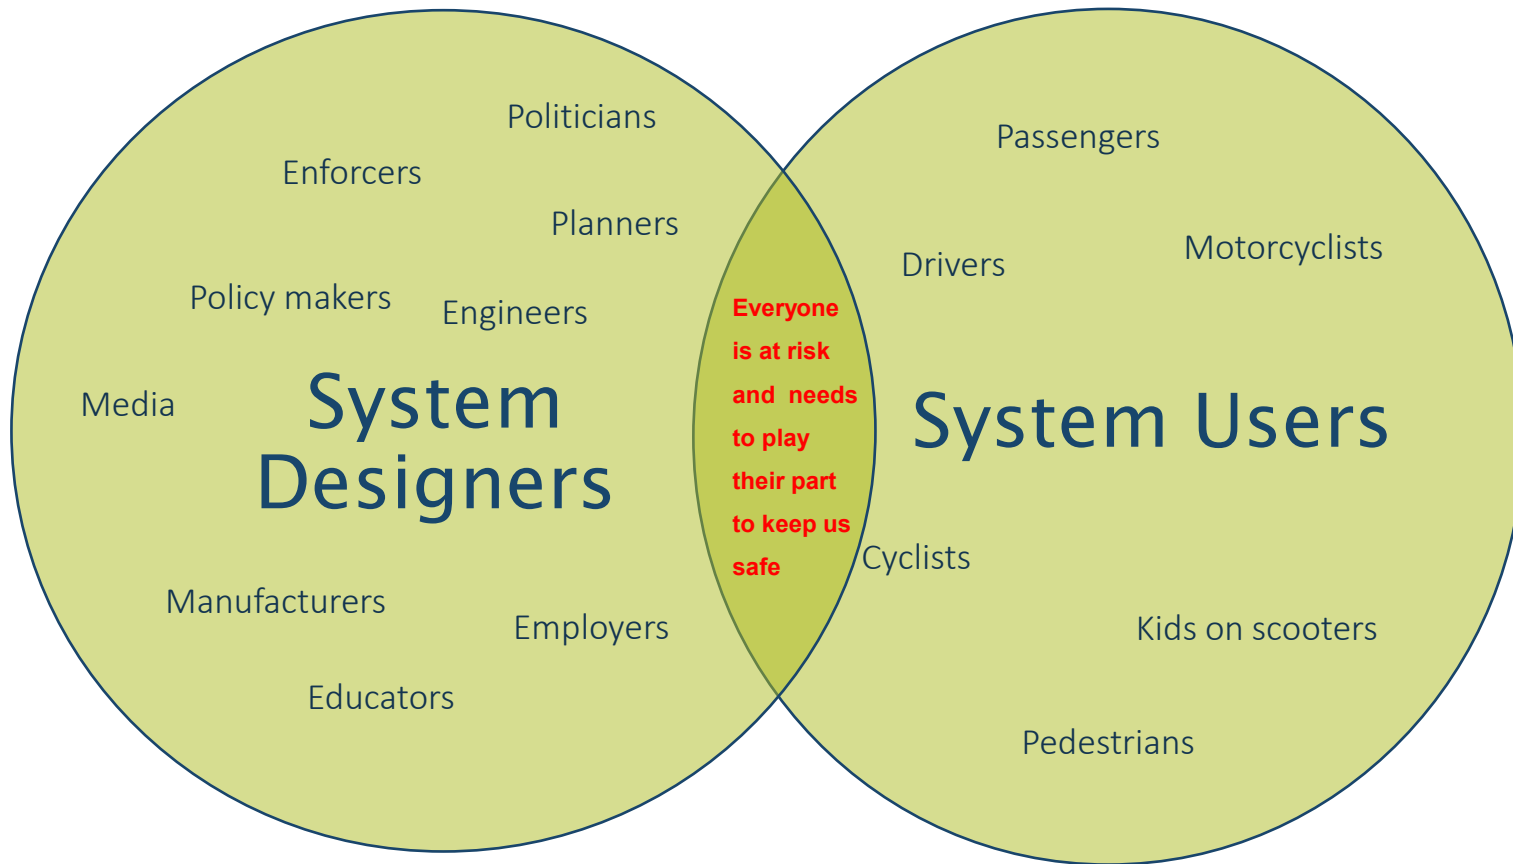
Politicians

Enforcers

Planners

Policy makers

Engineers

Media

System Designers

Manufacturers

Employers

Educators

Everyone is at risk and needs to play their part to keep us safe

Passengers

Drivers

Motorcyclists

System Users

Cyclists

Kids on scooters

Pedestrians